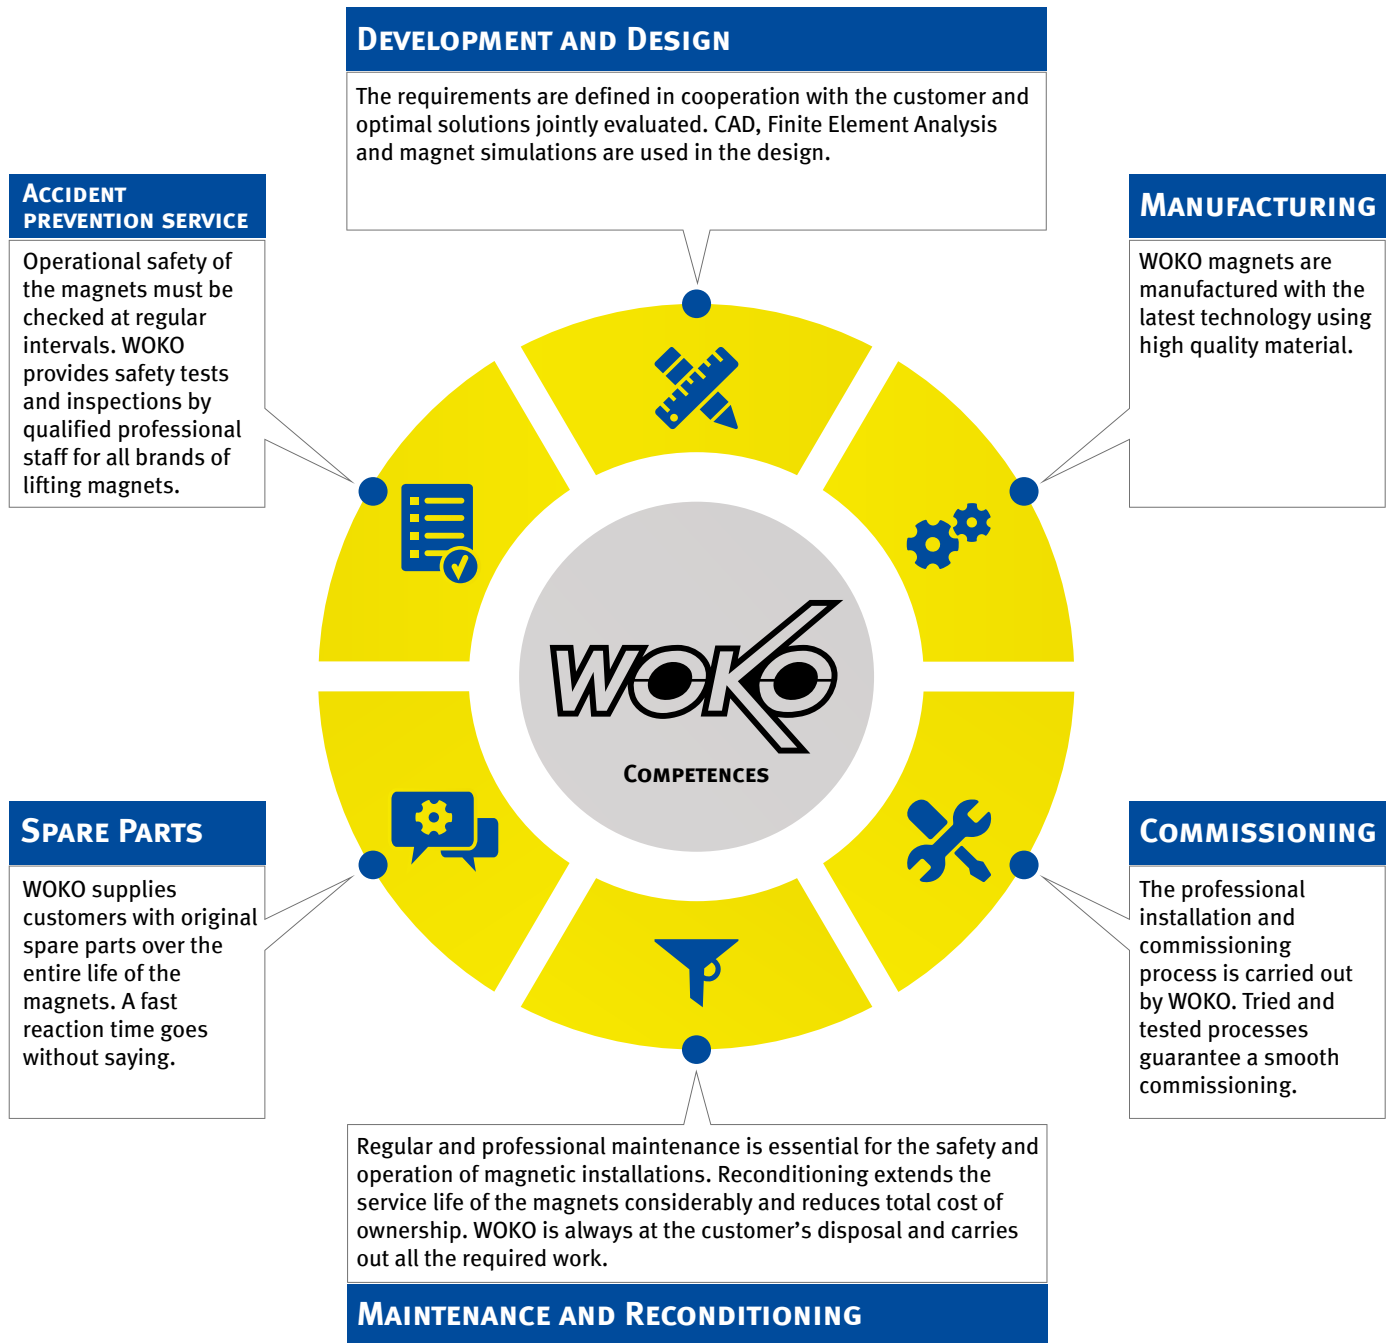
Development and Design

The requirements are defined in cooperation with the customer and optimal solutions jointly evaluated. CAD, Finite Element Analysis and magnet simulations are used in the design.

Accident Prevention Service

Operational safety of the magnets must be checked at regular intervals. WOKO provides safety tests and inspections by qualified professional staff for all brands of lifting magnets.

Manufacturing

WOKO magnets are manufactured with the latest technology using high quality material.

WOKO

Competences

Spare Parts

WOKO supplies customers with original spare parts over the entire life of the magnets. A fast reaction time goes without saying.

Commissioning

The professional installation and commissioning process is carried out by WOKO. Tried and tested processes guarantee a smooth commissioning.

Regular and professional maintenance is essential for the safety and operation of magnetic installations. Reconditioning extends the service life of the magnets considerably and reduces total cost of ownership. WOKO is always at the customer's disposal and carries out all the required work.

Maintenance and Reconditioning